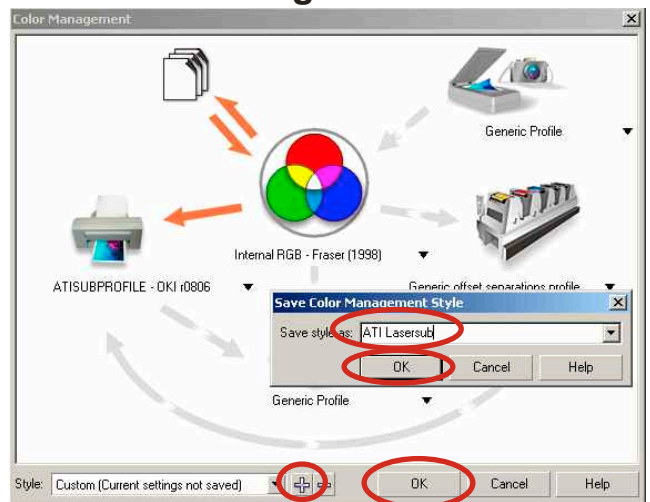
Color Management

Generic Profile

Internal RGB - Fraser (1998)

ATISUBPROFILE - OKI r0806

Generic offset separations profile

Save Color Management Style

Save style as: ATI Lasersub

OK

Cancel

Help

Generic Profile

Style: Custom (Current settings not saved)

OK

Cancel

Help